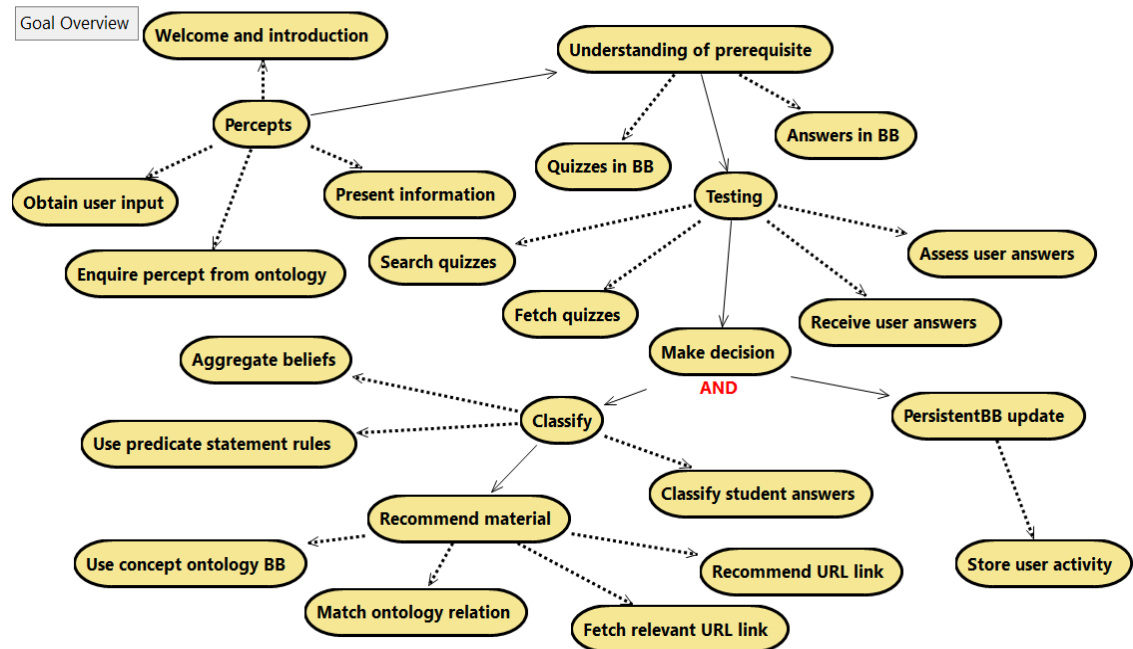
Goal Overview

Welcome and introduction

Understanding of prerequisite

Percepts

Answers in BB

Quizzes in BB

Obtain user input

Present information

Testing

Enquire percept from ontology

Search quizzes

Assess user answers

Fetch quizzes

Receive user answers

Make decision

AND

Aggregate beliefs

Classify

PersistentBB update

Use predicate statement rules

Classify student answers

Recommend material

Use concept ontology BB

Recommend URL link

Store user activity

Match ontology relation

Fetch relevant URL link